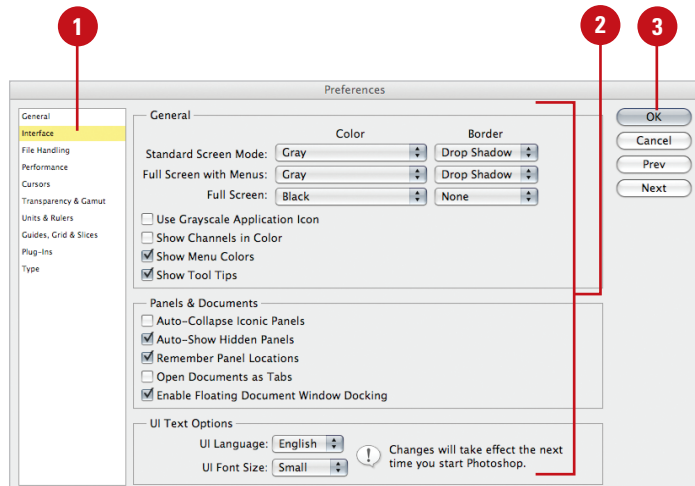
1

2

3

Preferences

General
Interface
File Handling
Performance
Cursors
Transparency & Gamut
Units & Rulers
Guides, Grid & Slices
Plug-Ins
Type

General

Color

Border

Standard Screen Mode: Gray Drop Shadow

Full Screen with Menus: Gray Drop Shadow

Full Screen: Black None

Use Grayscale Application Icon

Show Channels in Color

Show Menu Colors

Show Tool Tips

Panels & Documents

Auto-Collapse Iconic Panels

Auto-Show Hidden Panels

Remember Panel Locations

Open Documents as Tabs

Enable Floating Document Window Docking

UI Text Options

UI Language: English

UI Font Size: Small

Changes will take effect the next time you start Photoshop.

OK

Cancel

Prev

Next